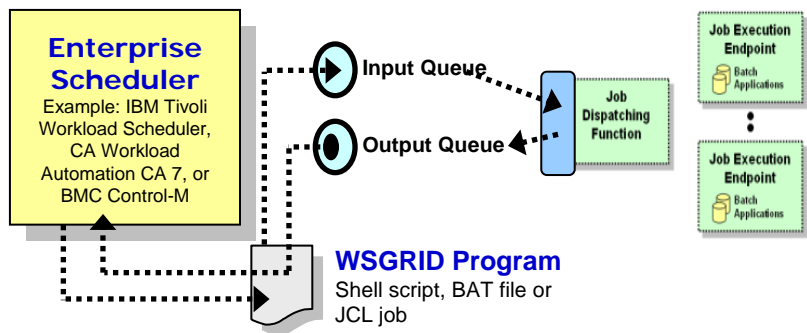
Enterprise Scheduler
Example: IBM Tivoli Workload Scheduler, CA Workload Automation CA 7, or BMC Control-M

Input Queue

Output Queue

Job Dispatching Function

Job Execution Endpoint
Batch Applications

Job Execution Endpoint
Batch Applications

WSGRID Program
Shell script, BAT file or JCL job